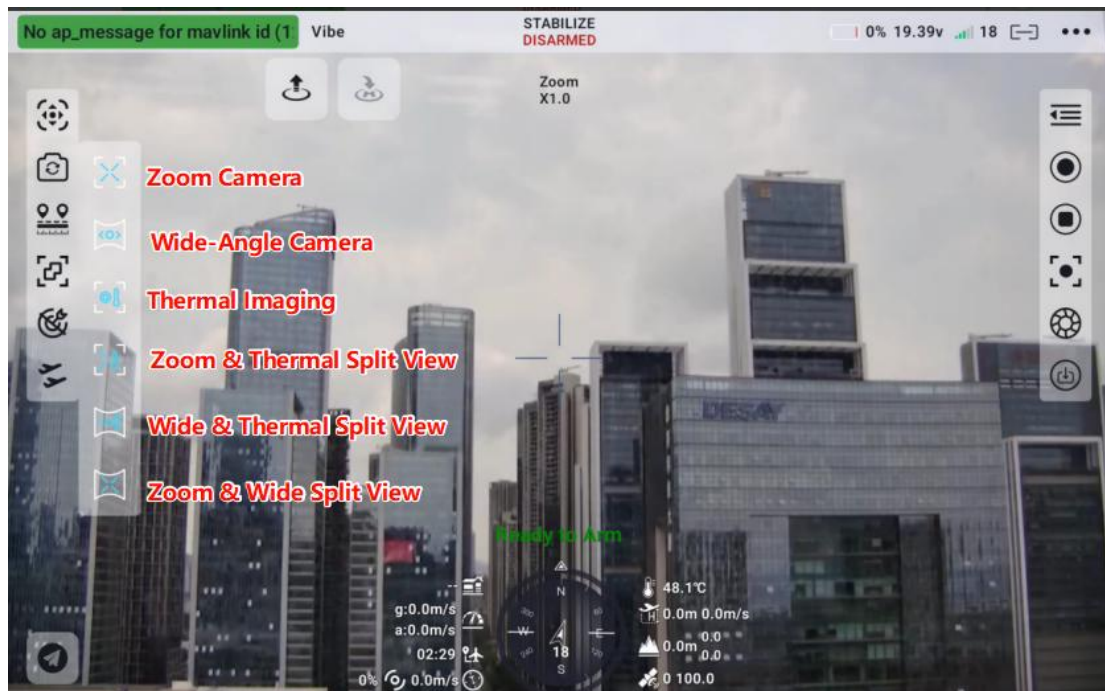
No ap_message for mavlink id (1 Vibe

STABILIZE
DISARMED

0% 19.39v 18 •••

Zoom
X1.0

Zoom Camera

Wide-Angle Camera

Thermal Imaging

Zoom & Thermal Split View

Wide & Thermal Split View

Zoom & Wide Split View

DESAY

Ready to Arm

--
g:0.0m/s
a:0.0m/s
02:29
0% 0.0m/s

N
W
E
S
18

48.1℃
0.0m 0.0m/s
0.0m 0.0
0.0
0 100.0